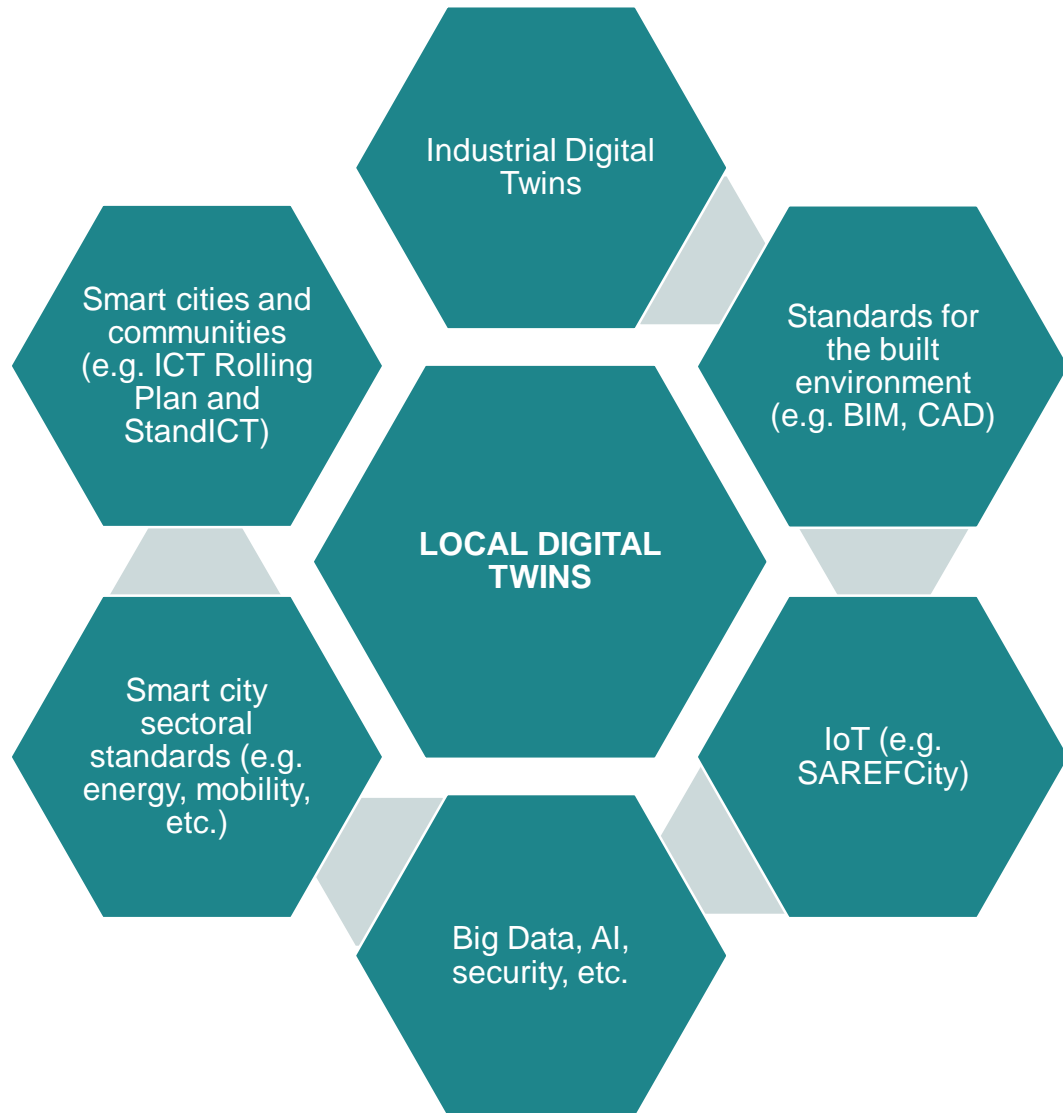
Industrial Digital Twins

Smart cities and communities (e.g. ICT Rolling Plan and StandICT)

Standards for the built environment (e.g. BIM, CAD)

LOCAL DIGITAL TWINS

Smart city sectoral standards (e.g. energy, mobility, etc.)

IoT (e.g. SAREFCity)

Big Data, AI, security, etc.